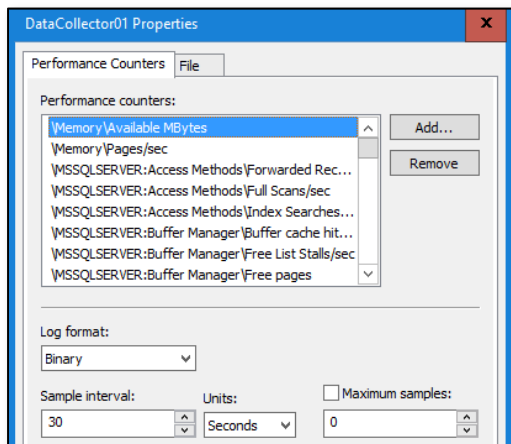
DataCollector01 Properties

x

Performance Counters

File

Performance counters:

\Memory\Available MBytes

\Memory\Pages/sec

\MSSQLSERVER:Access Methods\Forwarded Rec...

\MSSQLSERVER:Access Methods\Full Scans/sec

\MSSQLSERVER:Access Methods\Index Searches...

\MSSQLSERVER:Buffer Manager\Buffer cache hit...

\MSSQLSERVER:Buffer Manager\Free List Stalls/sec

\MSSQLSERVER:Buffer Manager\Free pages

Add...

Remove

Log format:

Binary

Sample interval:

30

Units:

Seconds

Maximum samples:

0